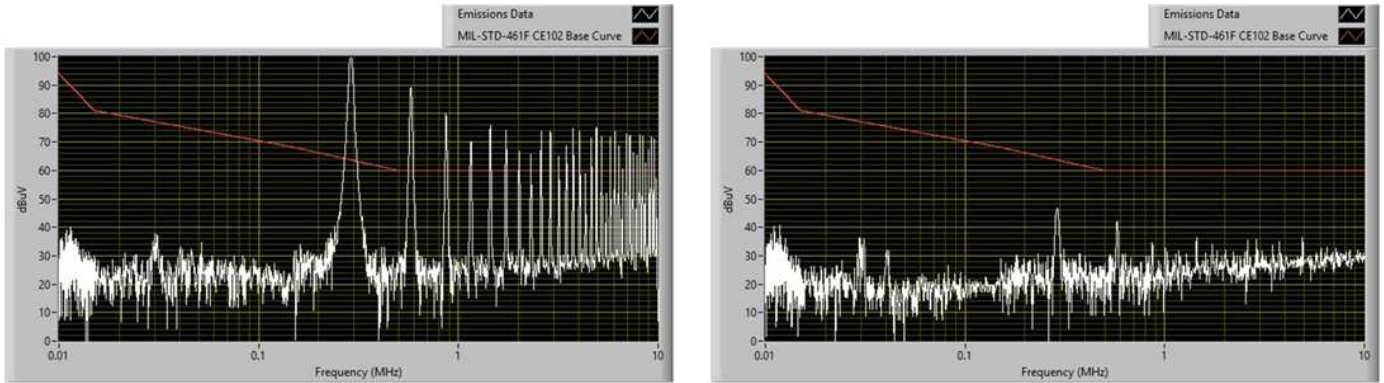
Emissions Data
MIL-STD-461F CE102 Base Curve

100
90
80
70
60
50
40
30
20
10
0

dBuV

0.01
0.1
1
10

Frequency (MHz)

Emissions Data
MIL-STD-461F CE102 Base Curve

100
90
80
70
60
50
40
30
20
10
0

dBuV

0.01
0.1
1
10

Frequency (MHz)